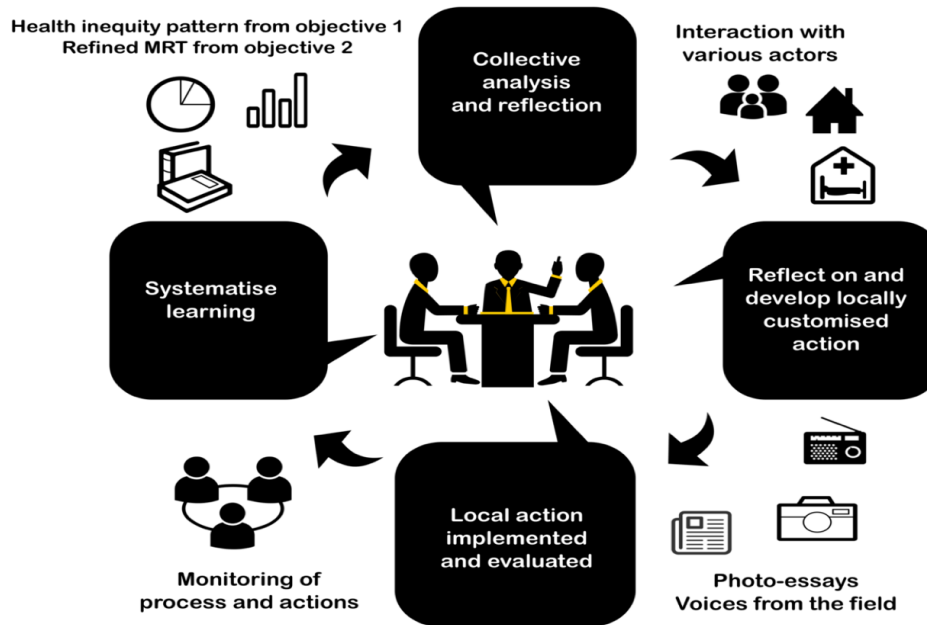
Health inequity pattern from objective 1
Refined MRT from objective 2

Collective analysis and reflection

Interaction with various actors

Systematise learning

Reflect on and develop locally customised action

Local action implemented and evaluated

Monitoring of process and actions

Photo-essays
Voices from the field